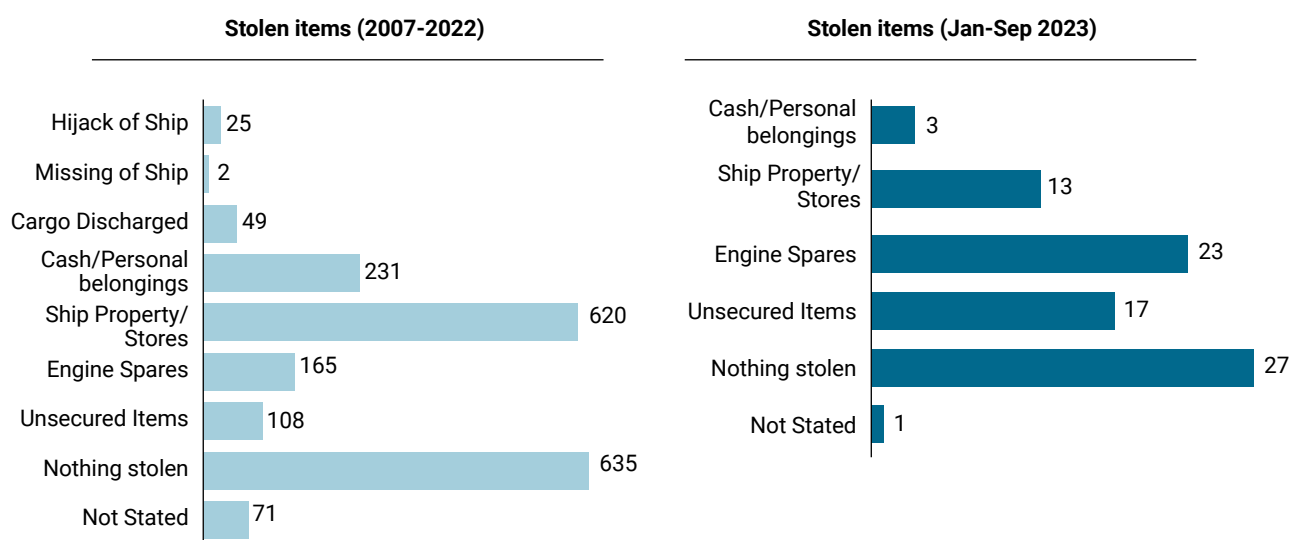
Stolen items (2007-2022)

Hijack of Ship 25
Missing of Ship 2
Cargo Discharged 49
Cash/Personal belongings 231
Ship Property/ Stores 620
Engine Spares 165
Unsecured Items 108
Nothing stolen 635
Not Stated 71

Stolen items (Jan-Sep 2023)

Cash/Personal belongings 3
Ship Property/ Stores 13
Engine Spares 23
Unsecured Items 17
Nothing stolen 27
Not Stated 1